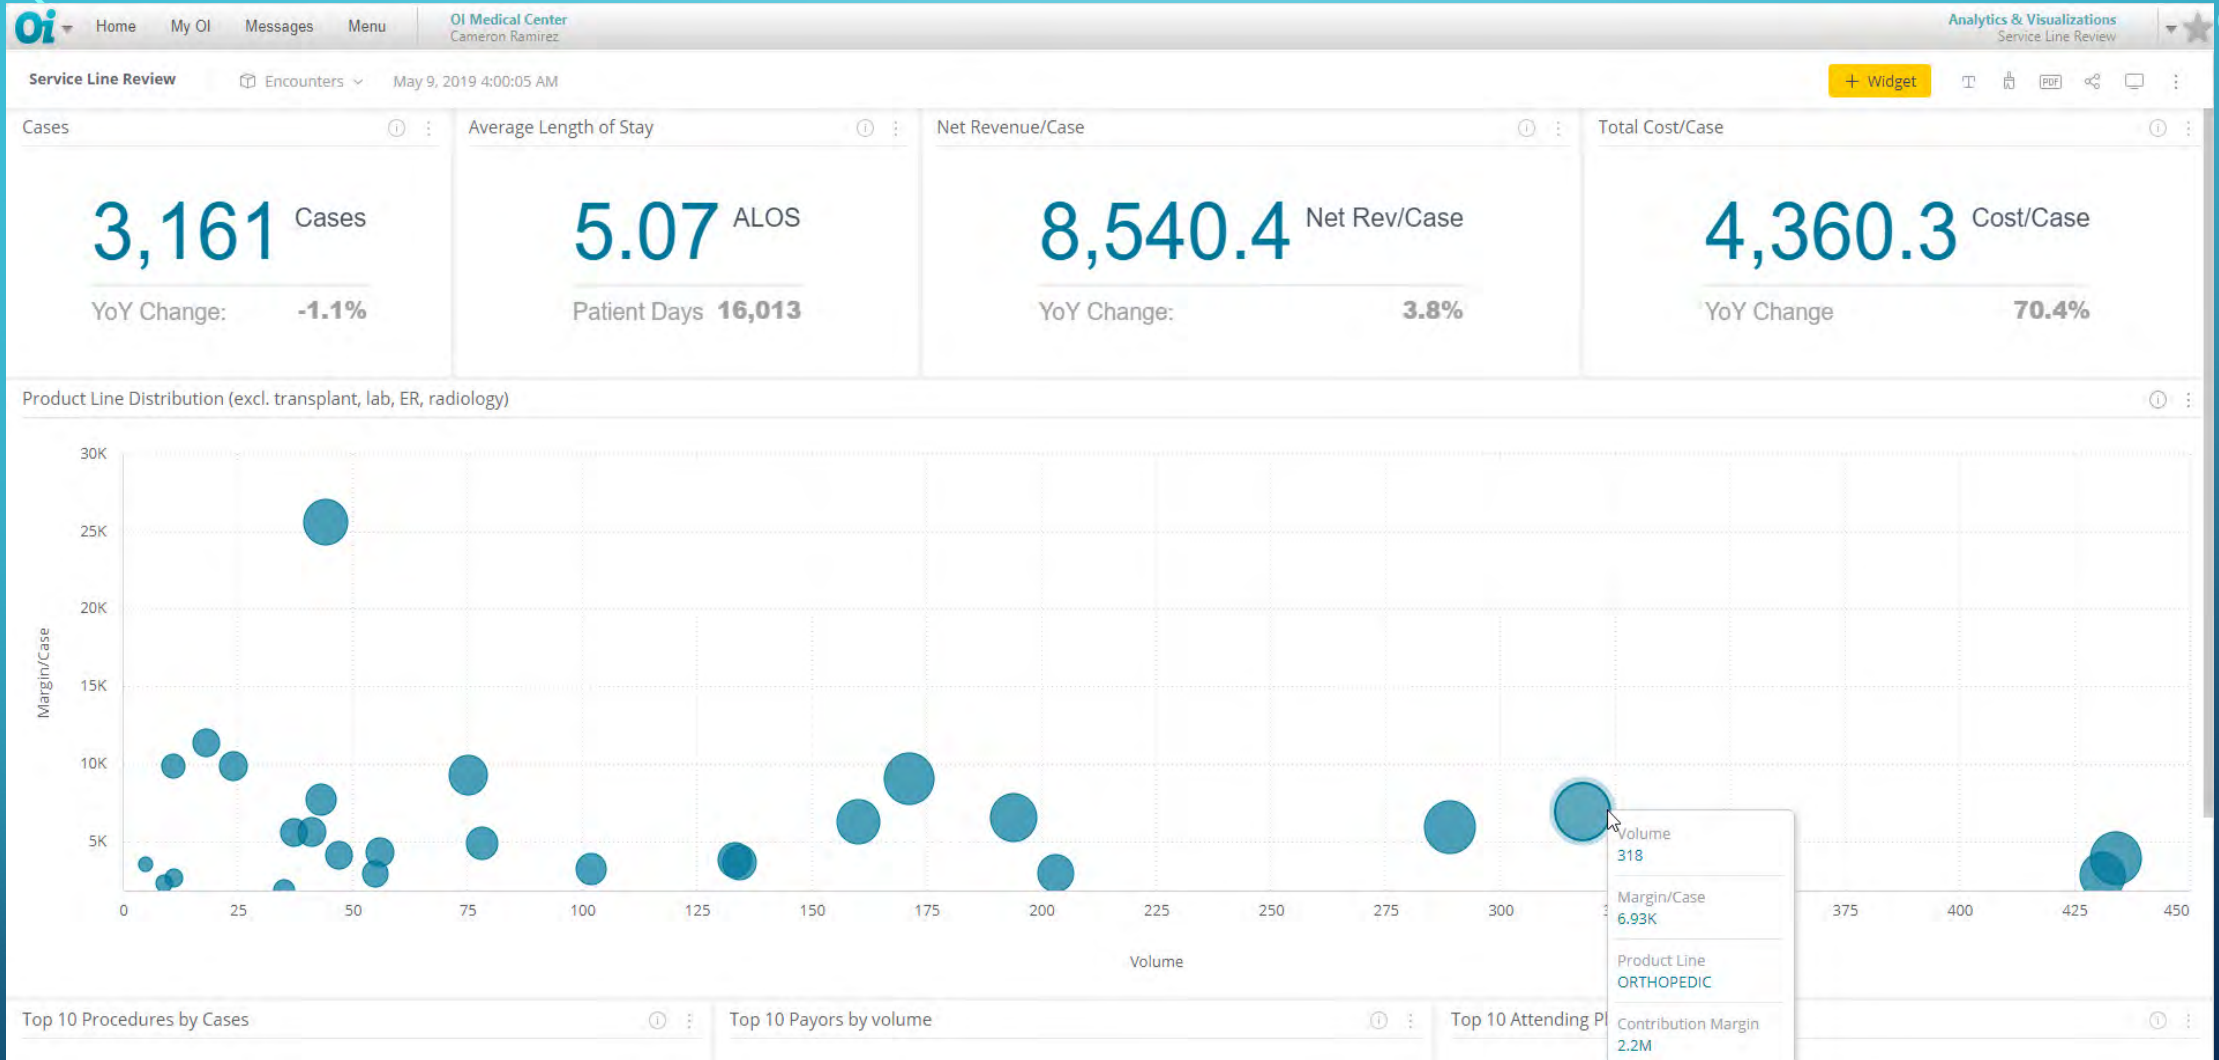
Oi Home My OI Messages Menu

OI Medical Center
Cameron Ramirez

Analytics & Visualizations
Service Line Review

Service Line Review Encounters May 9, 2019 4:00:05 AM

+ Widget

Cases
3,161 Cases
YoY Change: -1.1%

Average Length of Stay
5.07 ALOS
Patient Days 16,013

Net Revenue/Case
8,540.4 Net Rev/Case
YoY Change: 3.8%

Total Cost/Case
4,360.3 Cost/Case
YoY Change 70.4%

Product Line Distribution (excl. transplant, lab, ER, radiology)

30K
25K
20K
15K
10K
5K

Margin/Case

0 25 50 75 100 125 150 175 200 225 250 275 300 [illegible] 375 400 425 450

Volume

Volume
318

Margin/Case
6.93K

Product Line
ORTHOPEDIC

Contribution Margin
2.2M

Top 10 Procedures by Cases

Top 10 Payors by volume

Top 10 Attending Pl